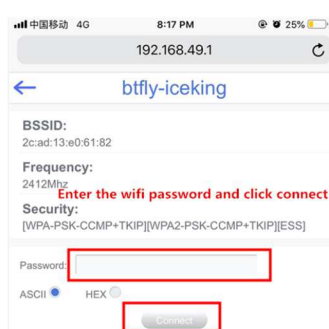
中国移动 4G 8:17 PM 25%

192.168.49.1

btfly-iceking

BSSID:
2c:ad:13:e0:61:82

Frequency:
2412Mhz

Enter the wifi password and click connect

Security:
[WPA-PSK-CCMP+TKIP][WPA2-PSK-CCMP+TKIP][ESS]

Password:

ASCII HEX

Connect